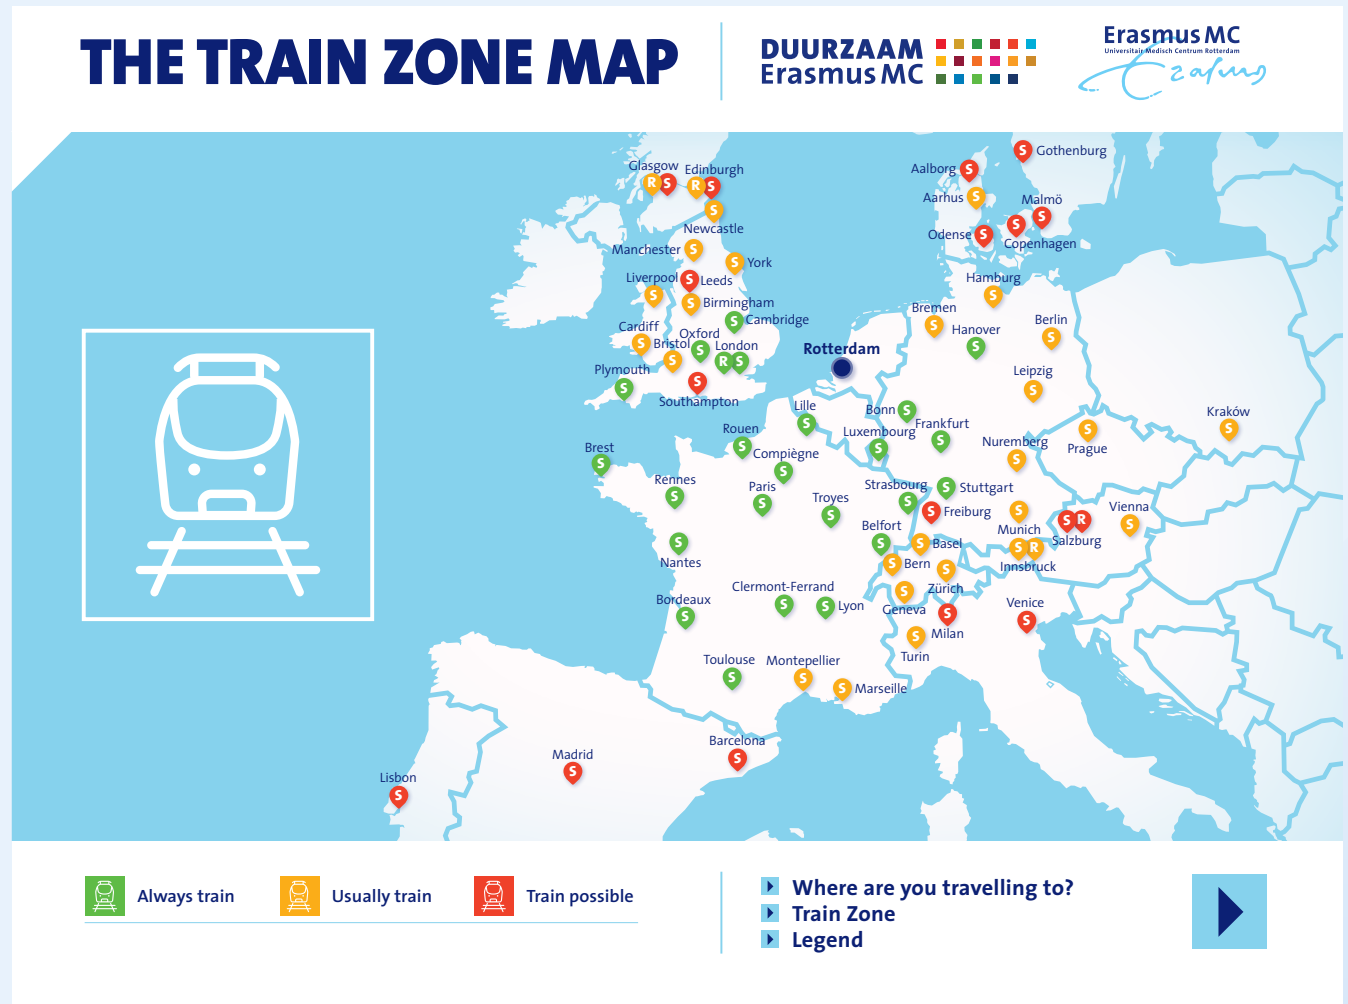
THE TRAIN ZONE MAP

DUURZAAM Erasmus MC

Erasmus MC
Universitair Medisch Centrum Rotterdam

Gothenburg
Glasgow R S
Edinburgh R S
Aalborg S
Aarhus S
Malmö S
S
Newcastle
Odense S
Copenhagen S
Manchester S
York S
Liverpool S
Leeds S
Hamburg S
Birmingham S
Cambridge S
Bremen S
Berlin S
Cardiff S
Hanover S
Oxford
Bristol S
London R S
S
Rotterdam
Plymouth S
Leipzig S
S
Southampton
Lille S
Bonn S
Kraków S
Frankfurt S
Rouen S
Luxembourg S
Brest S
Compiègne S
Nuremberg S
Prague S
Rennes S
Paris S
Troyes S
Strasbourg S
Stuttgart S
Freiburg S
Vienna S
Belfort S
Munich S
S R
Salzburg
Basel S
Nantes S
Bern S
Innsbruck S R
Clermont-Ferrand S
Zürich S
Bordeaux S
Lyon S
Geneva S
Venice S
S
Milan S
Turin
Toulouse S
Montepellier S
Marseille S
Barcelona S
Madrid S
Lisbon S

Always train
Usually train
Train possible

Where are you travelling to?
Train Zone
Legend